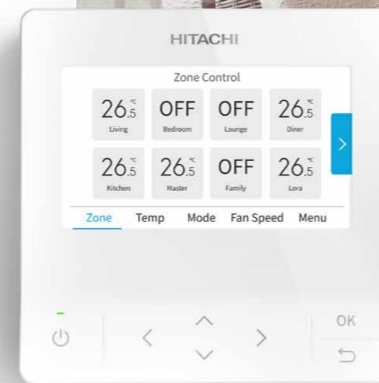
HITACHI

Zone Control

| $26_{.5}^{°C}$ | OFF | OFF | $26_{.5}^{°C}$ |
|---|---|---|---|
| Living | Bedroom | Lounge | Diner |
| $26_{.5}^{°C}$ | $26_{.5}^{°C}$ | OFF | $26_{.5}^{°C}$ |
| Kitchen | Master | Family | Lora |

Zone Temp Mode Fan Speed Menu

OK